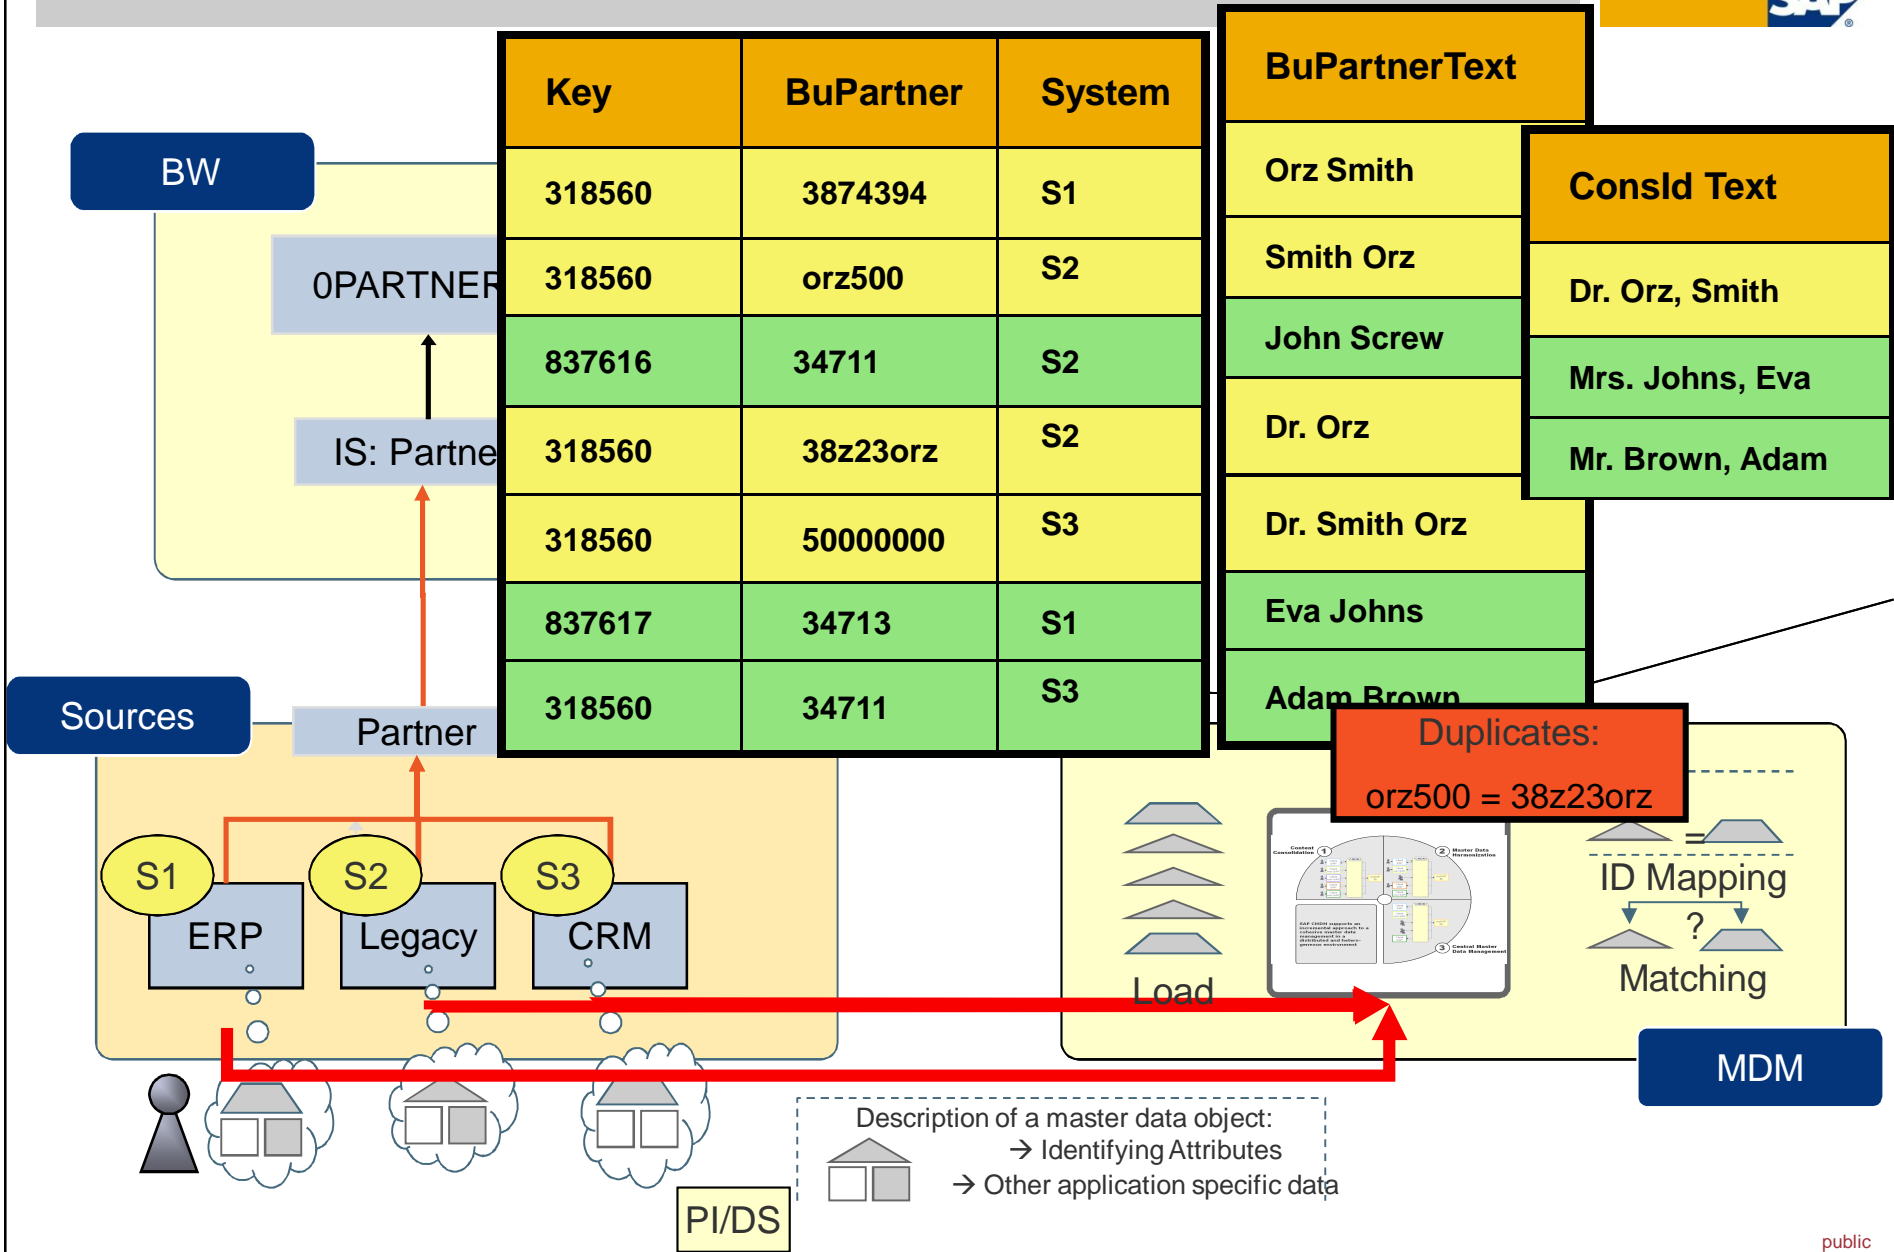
BW

0PARTNER

IS: Partne

Sources

Partner

S1
ERP

S2
Legacy

S3
CRM

| Key | BuPartner | System |
|---|---|---|
| 318560 | 3874394 | S1 |
| 318560 | orz500 | S2 |
| 837616 | 34711 | S2 |
| 318560 | 38z23orz | S2 |
| 318560 | 50000000 | S3 |
| 837617 | 34713 | S1 |
| 318560 | 34711 | S3 |

| BuPartnerText |
|---|
| Orz Smith |
| Smith Orz |
| John Screw |
| Dr. Orz |
| Dr. Smith Orz |
| Eva Johns |
| Adam Brown |

| ConsId Text |
|---|
| Dr. Orz, Smith |
| Mrs. Johns, Eva |
| Mr. Brown, Adam |

Duplicates:
orz500 = 38z23orz

=
ID Mapping
?
Matching

Load

MDM

Description of a master data object:
→ Identifying Attributes
→ Other application specific data

PI/DS

public